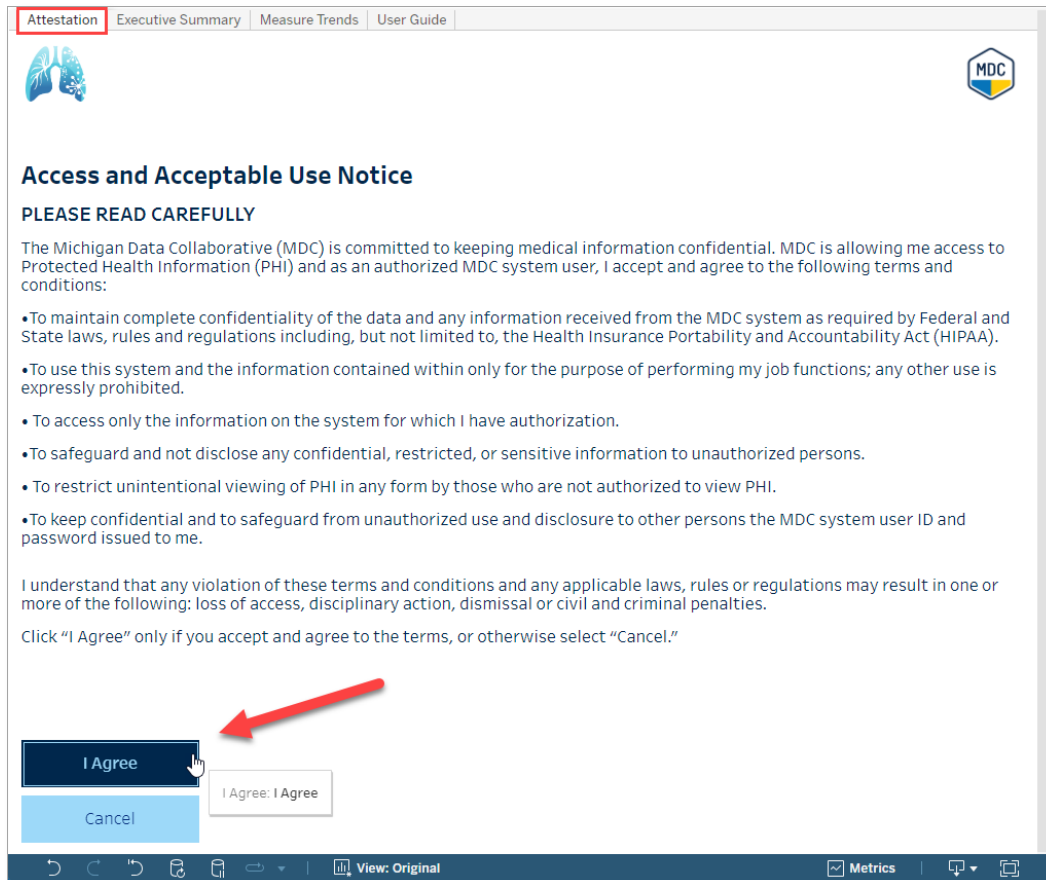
Attestation | Executive Summary | Measure Trends | User Guide

MDC

Access and Acceptable Use Notice

PLEASE READ CAREFULLY

The Michigan Data Collaborative (MDC) is committed to keeping medical information confidential. MDC is allowing me access to Protected Health Information (PHI) and as an authorized MDC system user, I accept and agree to the following terms and conditions:

•To maintain complete confidentiality of the data and any information received from the MDC system as required by Federal and State laws, rules and regulations including, but not limited to, the Health Insurance Portability and Accountability Act (HIPAA).

•To use this system and the information contained within only for the purpose of performing my job functions; any other use is expressly prohibited.

• To access only the information on the system for which I have authorization.

•To safeguard and not disclose any confidential, restricted, or sensitive information to unauthorized persons.

• To restrict unintentional viewing of PHI in any form by those who are not authorized to view PHI.

•To keep confidential and to safeguard from unauthorized use and disclosure to other persons the MDC system user ID and password issued to me.

I understand that any violation of these terms and conditions and any applicable laws, rules or regulations may result in one or more of the following: loss of access, disciplinary action, dismissal or civil and criminal penalties.

Click “I Agree” only if you accept and agree to the terms, or otherwise select “Cancel.”

I Agree

I Agree: I Agree

Cancel

View: Original

Metrics